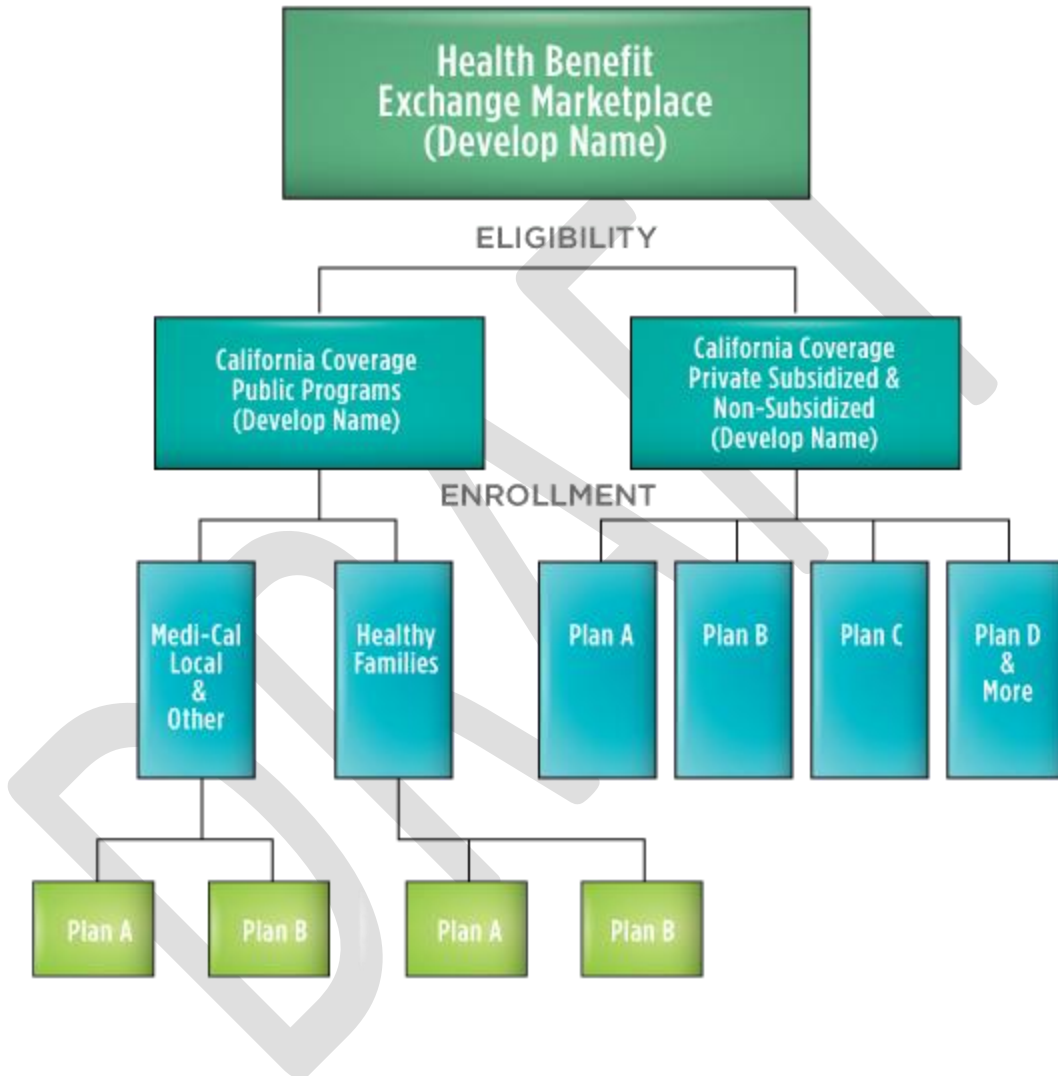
Health Benefit Exchange Marketplace (Develop Name)

ELIGIBILITY

California Coverage Public Programs (Develop Name)

California Coverage Private Subsidized & Non-Subsidized (Develop Name)

ENROLLMENT

Medi-Cal Local & Other

Healthy Families

Plan A

Plan B

Plan C

Plan D & More

Plan A

Plan B

Plan A

Plan B

DRAFT